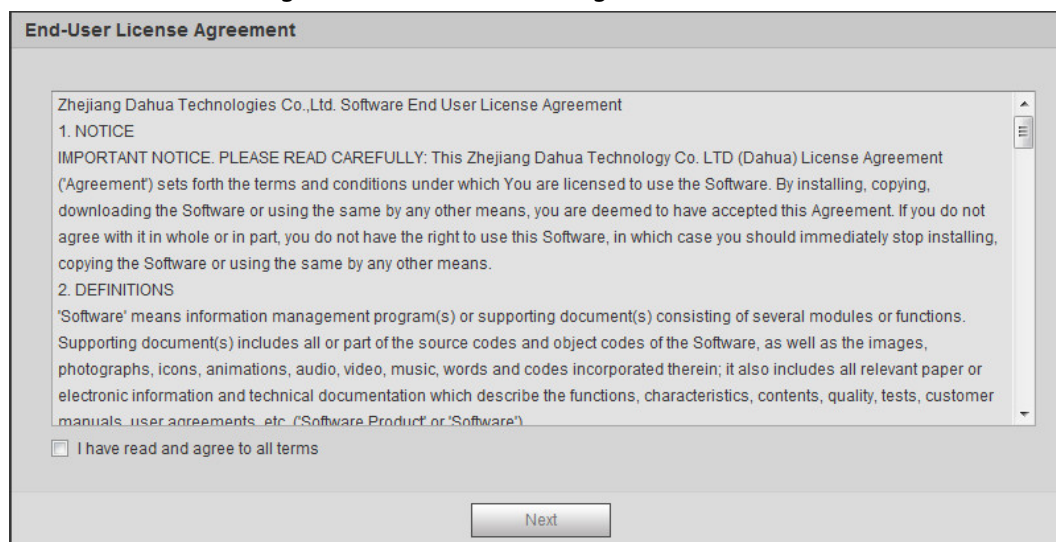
End-User License Agreement

Zhejiang Dahua Technologies Co.,Ltd. Software End User License Agreement
1. NOTICE
IMPORTANT NOTICE. PLEASE READ CAREFULLY: This Zhejiang Dahua Technology Co. LTD (Dahua) License Agreement ('Agreement') sets forth the terms and conditions under which You are licensed to use the Software. By installing, copying, downloading the Software or using the same by any other means, you are deemed to have accepted this Agreement. If you do not agree with it in whole or in part, you do not have the right to use this Software, in which case you should immediately stop installing, copying the Software or using the same by any other means.
2. DEFINITIONS
'Software' means information management program(s) or supporting document(s) consisting of several modules or functions. Supporting document(s) includes all or part of the source codes and object codes of the Software, as well as the images, photographs, icons, animations, audio, video, music, words and codes incorporated therein; it also includes all relevant paper or electronic information and technical documentation which describe the functions, characteristics, contents, quality, tests, customer manuals, user agreements, etc. ('Software Product' or 'Software').

I have read and agree to all terms

Next